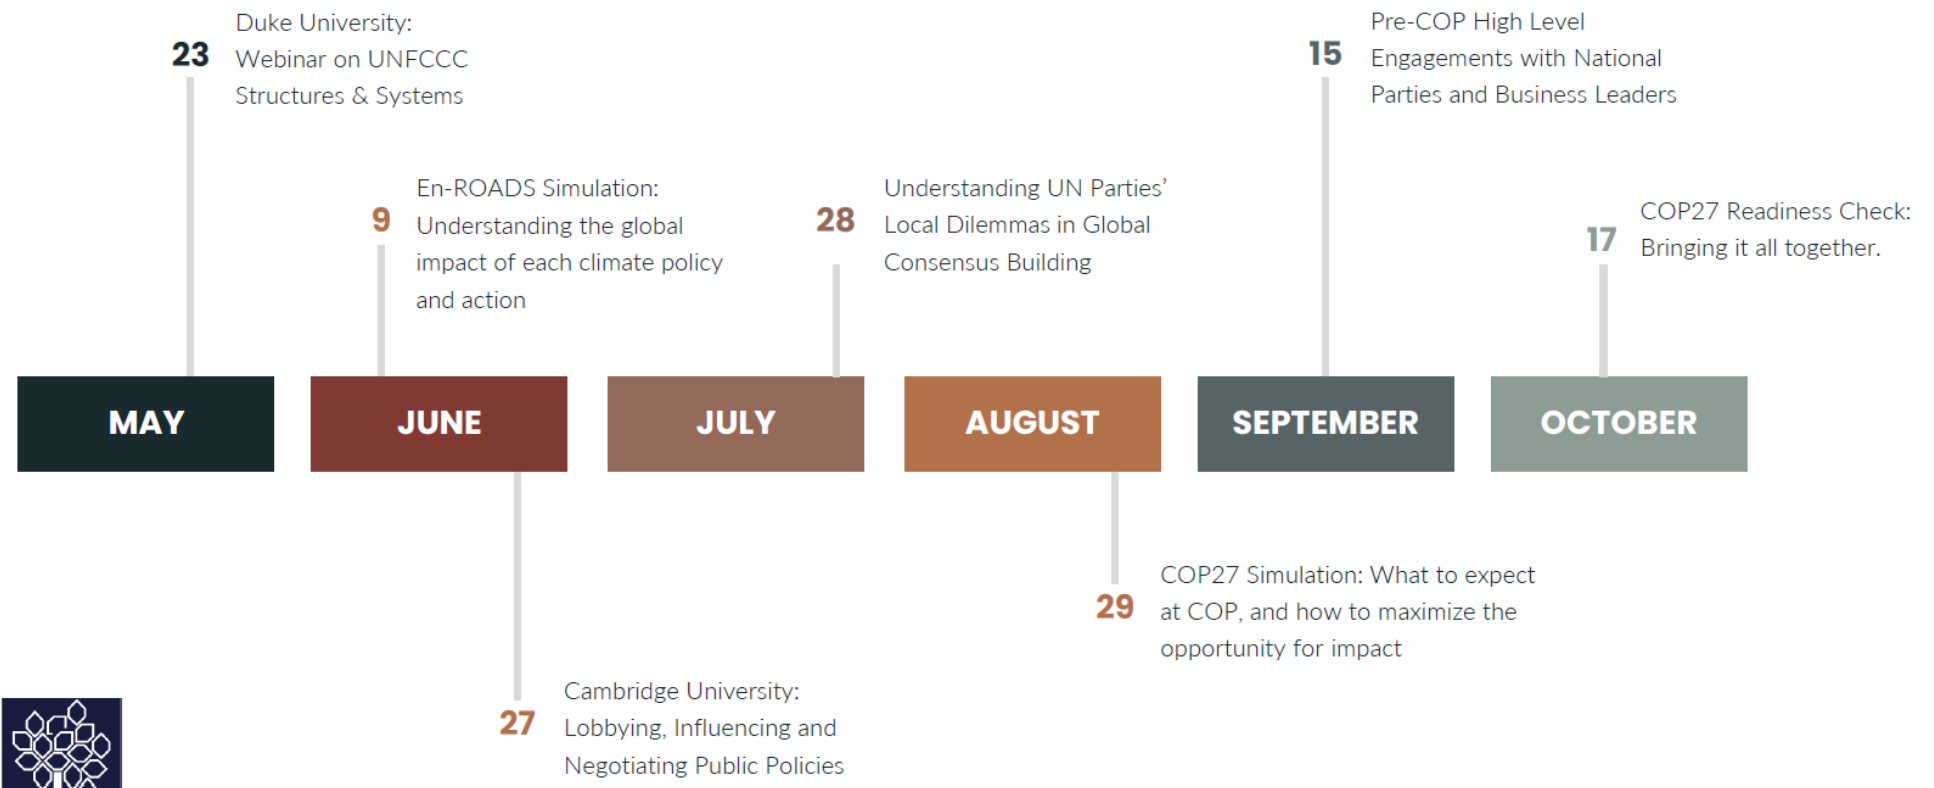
23 Duke University: Webinar on UNFCCC Structures & Systems

9 En-ROADS Simulation: Understanding the global impact of each climate policy and action

28 Understanding UN Parties' Local Dilemmas in Global Consensus Building

15 Pre-COP High Level Engagements with National Parties and Business Leaders

17 COP27 Readiness Check: Bringing it all together.

MAY

JUNE

JULY

AUGUST

SEPTEMBER

OCTOBER

29 COP27 Simulation: What to expect at COP, and how to maximize the opportunity for impact

27 Cambridge University: Lobbying, Influencing and Negotiating Public Policies